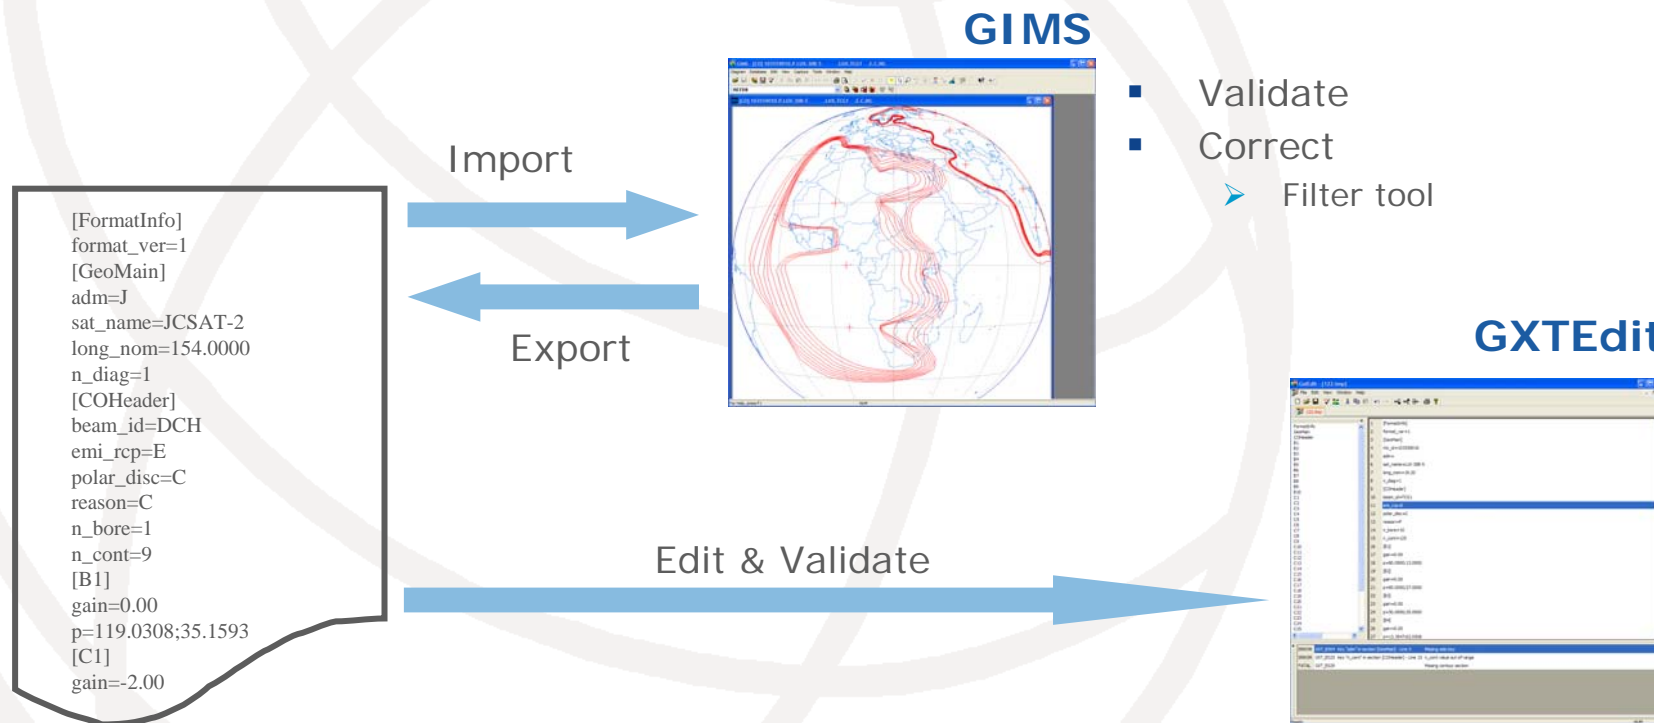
GIMS

Validate
Correct
Filter tool

Import

Export

[FormatInfo]
format_ver=1
[GeoMain]
adm=J
sat_name=JCSAT-2
long_nom=154.0000
n_diag=1
[COHeader]
beam_id=DCH
emi_rcp=E
polar_disc=C
reason=C
n_bore=1
n_cont=9
[B1]
gain=0.00
p=119.0308;35.1593
[C1]
gain=-2.00

GXTEdit

Edit & Validate